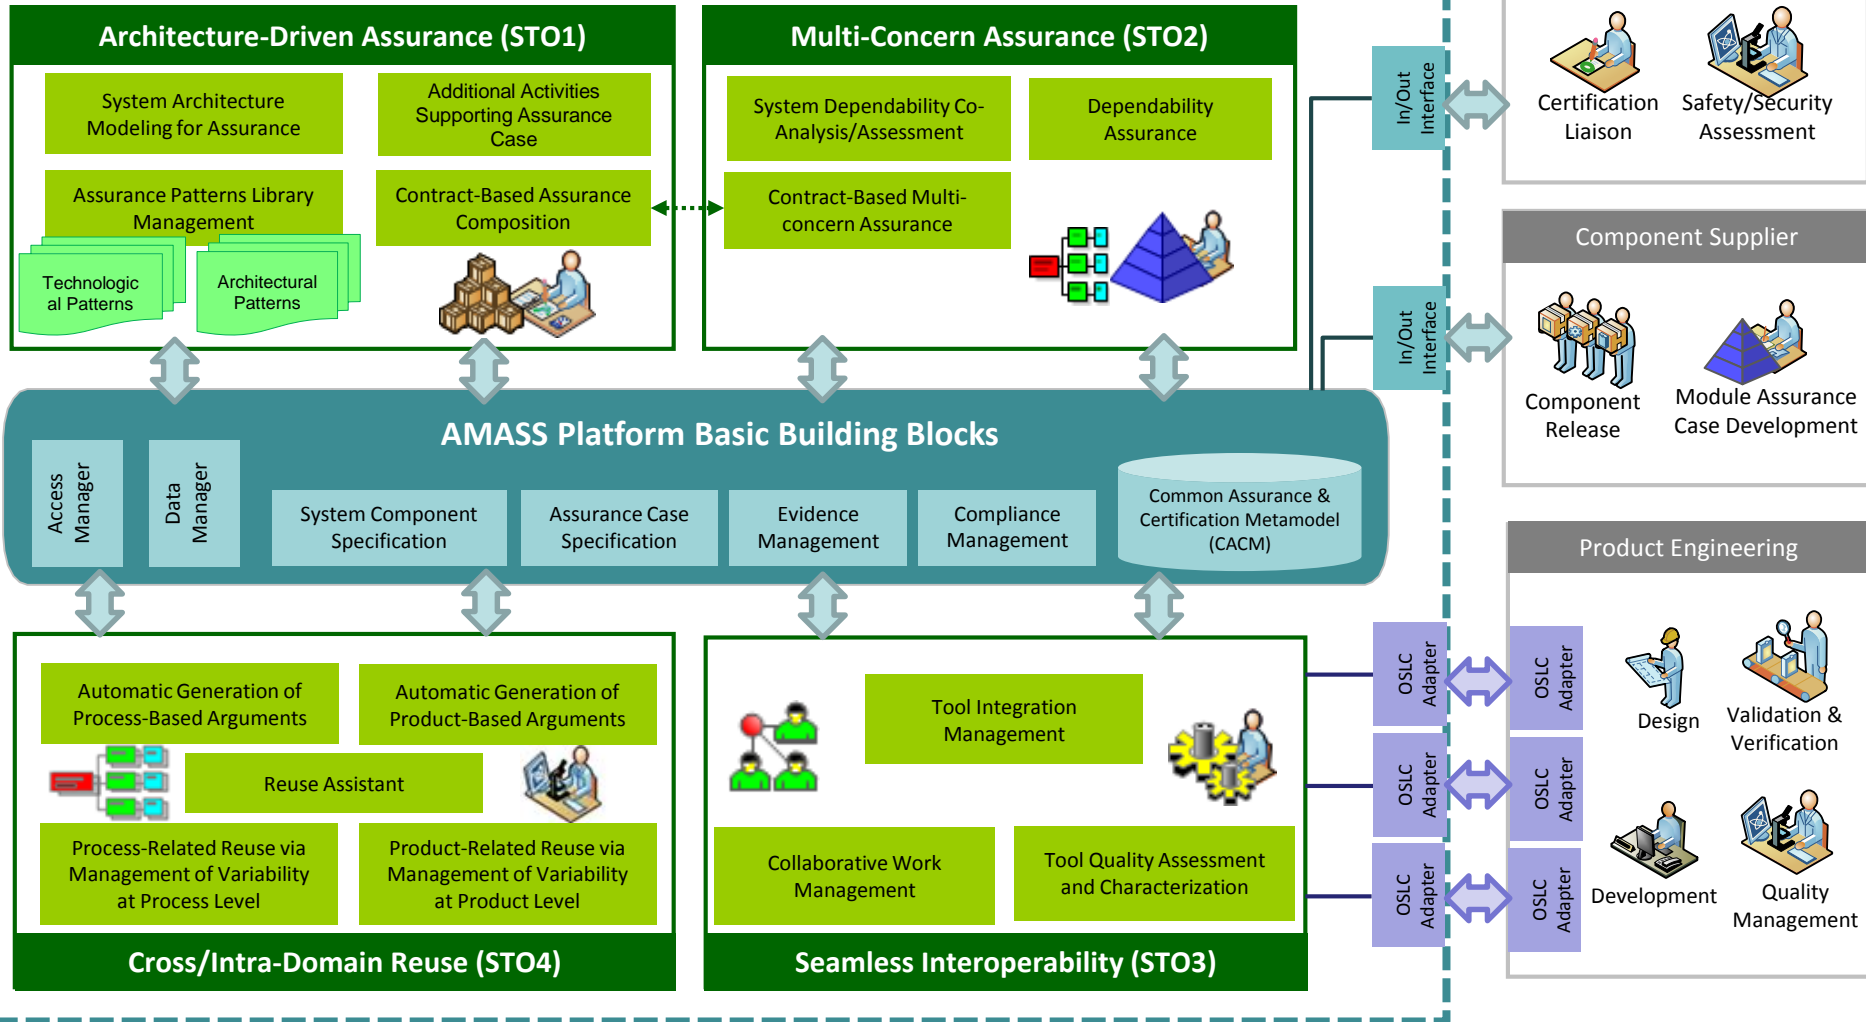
Architecture-Driven Assurance (STO1)

System Architecture Modeling for Assurance

Additional Activities Supporting Assurance Case

Assurance Patterns Library Management

Contract-Based Assurance Composition

Technological Patterns

Architectural Patterns

Multi-Concern Assurance (STO2)

System Dependability Co-Analysis/Assessment

Dependability Assurance

Contract-Based Multi-concern Assurance

In/Out Interface

Certification Liaison

Safety/Security Assessment

Component Supplier

In/Out Interface

Component Release

Module Assurance Case Development

AMASS Platform Basic Building Blocks

Access Manager

Data Manager

System Component Specification

Assurance Case Specification

Evidence Management

Compliance Management

Common Assurance & Certification Metamodel (CACM)

Product Engineering

Automatic Generation of Process-Based Arguments

Automatic Generation of Product-Based Arguments

Reuse Assistant

Process-Related Reuse via Management of Variability at Process Level

Product-Related Reuse via Management of Variability at Product Level

Cross/Intra-Domain Reuse (STO4)

Tool Integration Management

Collaborative Work Management

Tool Quality Assessment and Characterization

Seamless Interoperability (STO3)

OSLC Adapter

OSLC Adapter

OSLC Adapter

OSLC Adapter

OSLC Adapter

OSLC Adapter

Design

Validation & Verification

Development

Quality Management